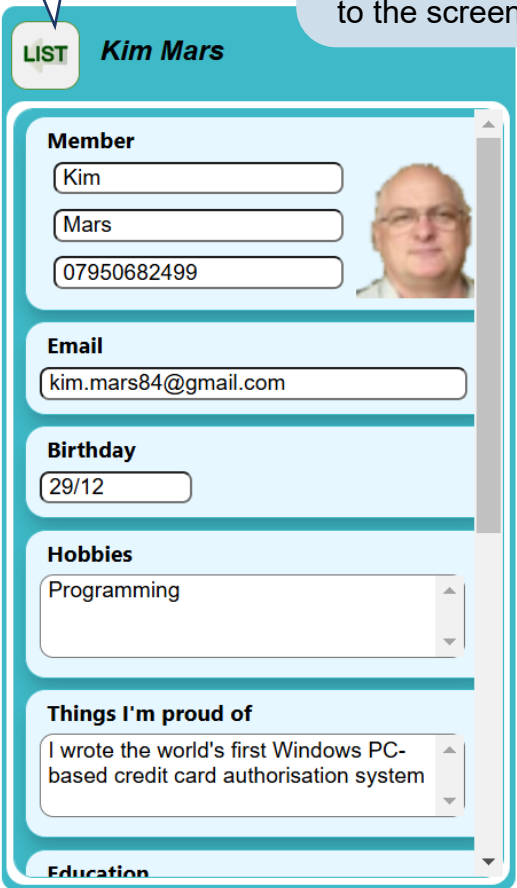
to the screen

LIST

Kim Mars

Member

Kim

Mars

07950682499

Email

kim.mars84@gmail.com

Birthday

29/12

Hobbies

Programming

Things I'm proud of

I wrote the world's first Windows PC-based credit card authorisation system

Education